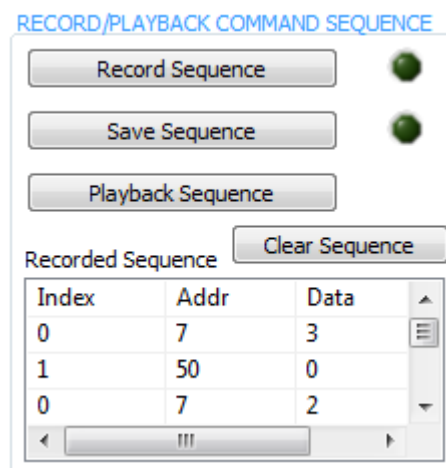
RECORD/PLAYBACK COMMAND SEQUENCE

Record Sequence

Save Sequence

Playback Sequence

Recorded Sequence

Clear Sequence

| Index | Addr | Data |
|---|---|---|
| 0 | 7 | 3 |
| 1 | 50 | 0 |
| 0 | 7 | 2 |